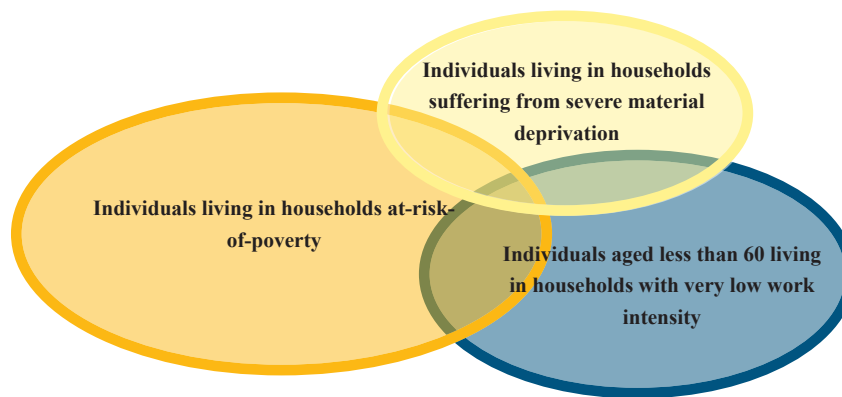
Individuals living in households suffering from severe material deprivation

Individuals living in households at-risk-of-poverty

Individuals aged less than 60 living in households with very low work intensity